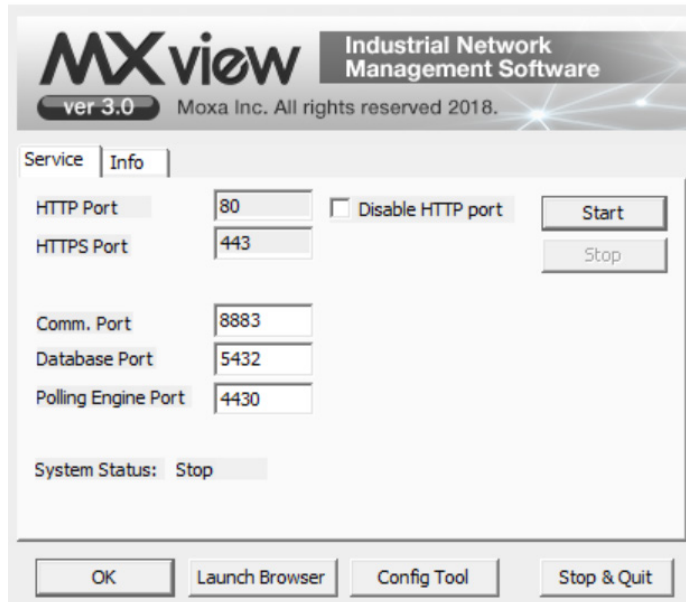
MXview Industrial Network Management Software

ver 3.0 Moxa Inc. All rights reserved 2018.

Service Info

HTTP Port 80
Disable HTTP port
Start
HTTPS Port 443
Stop

Comm. Port 8883
Database Port 5432
Polling Engine Port 4430

System Status: Stop

OK
Launch Browser
Config Tool
Stop & Quit